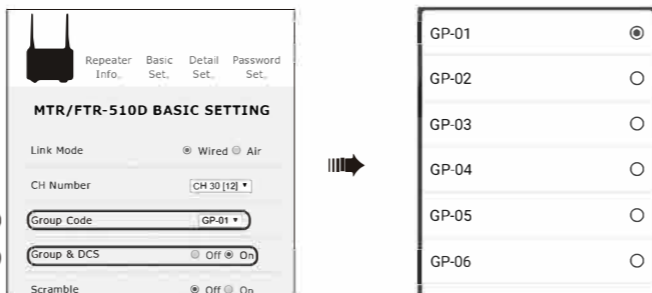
Repeater Info.

Basic Set.

Detail Set.

Password Set.

MTR/FTR-510D BASIC SETTING

Link Mode ◉ Wired ○ Air

CH Number CH 30 [12] ▾

Group Code GP-01 ▾

Group & DCS ○ Off ◉ On

Scramble ◉ Off ○ On

GP-01 ◉

GP-02 ○

GP-03 ○

GP-04 ○

GP-05 ○

GP-06 ○